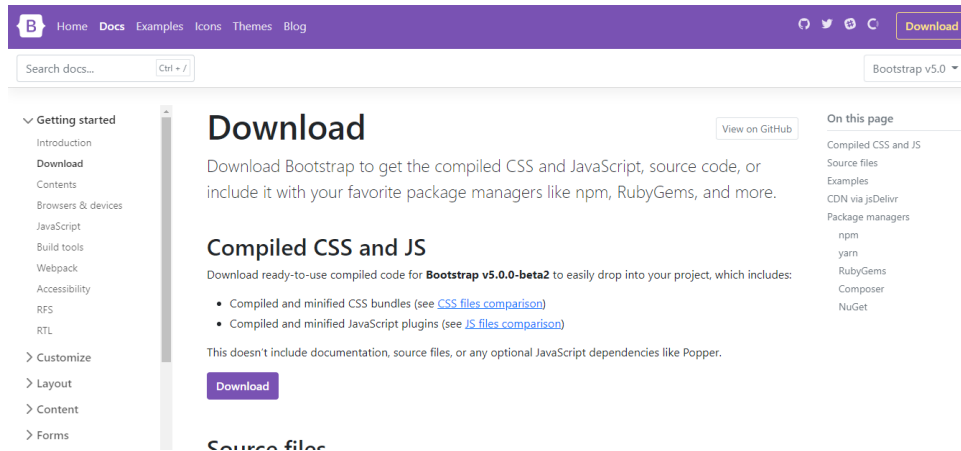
B Home Docs Examples Icons Themes Blog

Download

Search docs... Ctrl + /

Bootstrap v5.0

Getting started
Introduction
Download
Contents
Browsers & devices
JavaScript
Build tools
Webpack
Accessibility
RFS
RTL
Customize
Layout
Content
Forms

Download

View on GitHub

Download Bootstrap to get the compiled CSS and JavaScript, source code, or include it with your favorite package managers like npm, RubyGems, and more.

Compiled CSS and JS

Download ready-to-use compiled code for **Bootstrap v5.0.0-beta2** to easily drop into your project, which includes:

- Compiled and minified CSS bundles (see CSS files comparison)
- Compiled and minified JavaScript plugins (see JS files comparison)

This doesn't include documentation, source files, or any optional JavaScript dependencies like Popper.

Download

Source files

On this page
Compiled CSS and JS
Source files
Examples
CDN via jsDelivr
Package managers
npm
yarn
RubyGems
Composer
NuGet